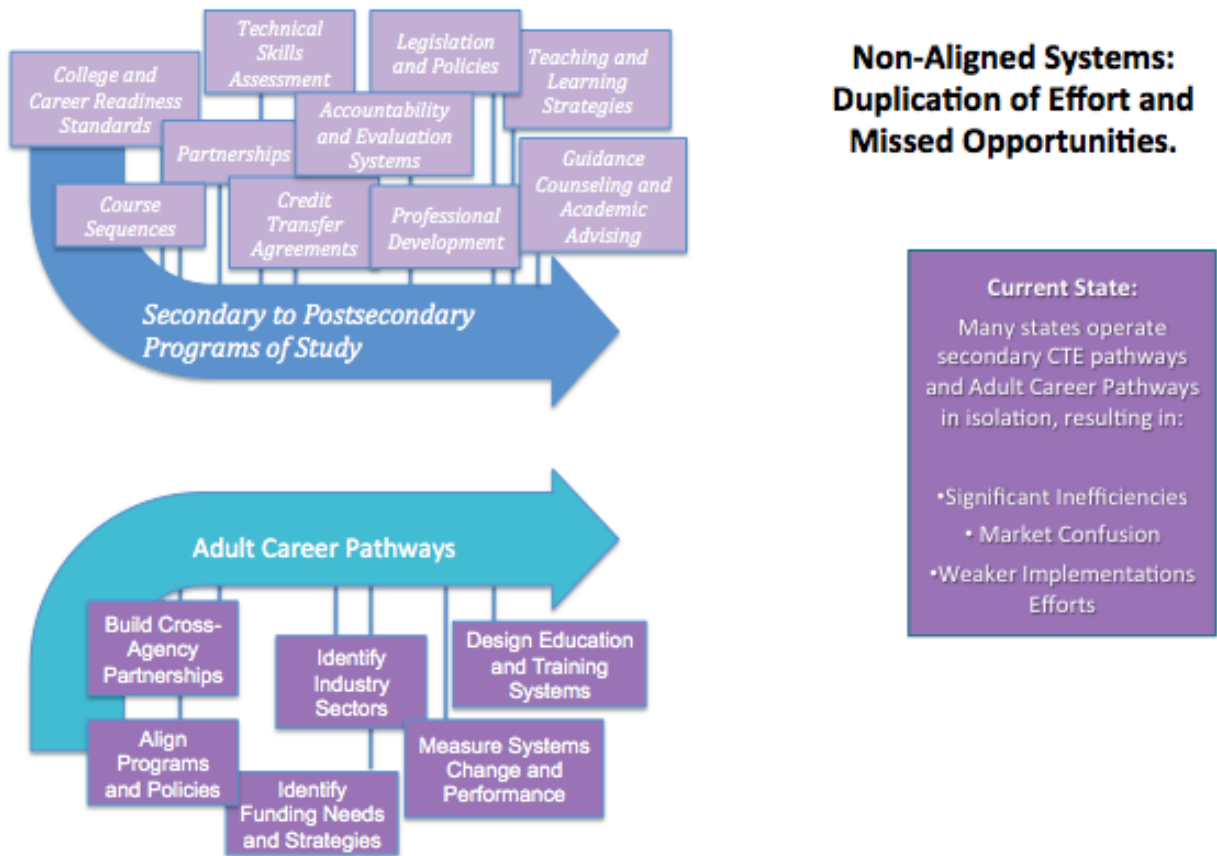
College and Career Readiness Standards

Technical Skills Assessment

Legislation and Policies

Teaching and Learning Strategies

Partnerships

Accountability and Evaluation Systems

Guidance Counseling and Academic Advising

Course Sequences

Credit Transfer Agreements

Professional Development

Secondary to Postsecondary Programs of Study

Non-Aligned Systems: Duplication of Effort and Missed Opportunities.

Current State:
Many states operate secondary CTE pathways and Adult Career Pathways in isolation, resulting in:

•Significant Inefficiencies
• Market Confusion
•Weaker Implementations Efforts

Adult Career Pathways

Build Cross-Agency Partnerships

Identify Industry Sectors

Design Education and Training Systems

Align Programs and Policies

Measure Systems Change and Performance

Identify Funding Needs and Strategies